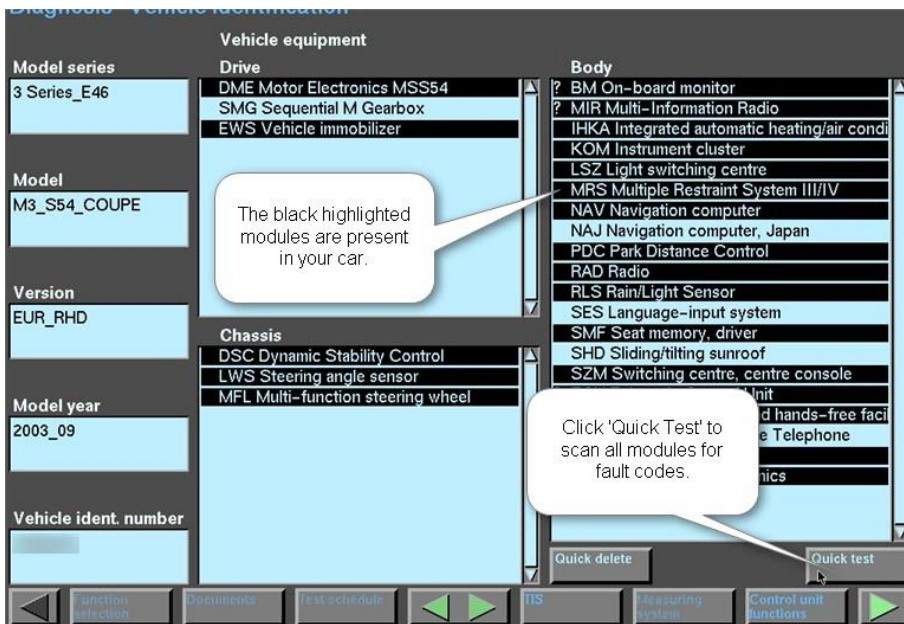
Diagnosis - Vehicle identification

Vehicle equipment

Model series
3 Series_E46

Model
M3_S54_COUPE

Version
EUR_RHD

Model year
2003_09

Vehicle ident. number
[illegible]

Drive
DME Motor Electronics MSS54
SMG Sequential M Gearbox
EWS Vehicle immobilizer

The black highlighted modules are present in your car.

Chassis
DSC Dynamic Stability Control
LWS Steering angle sensor
MFL Multi-function steering wheel

Body
? BM On-board monitor
? MIR Multi-Information Radio
IHKA Integrated automatic heating/air condi
KOM Instrument cluster
LSZ Light switching centre
MRS Multiple Restraint System III/IV
NAV Navigation computer
NAJ Navigation computer, Japan
PDC Park Distance Control
RAD Radio
RLS Rain/Light Sensor
SES Language-input system
SMF Seat memory, driver
SHD Sliding/tilting sunroof
SZM Switching centre, centre console
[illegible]nit
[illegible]d hands-free faci
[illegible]e Telephone
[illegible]nics

Click 'Quick Test' to scan all modules for fault codes.

Quick delete
Quick test

Function selection
Documents
Test schedule
TIS
Measuring system
Control unit functions